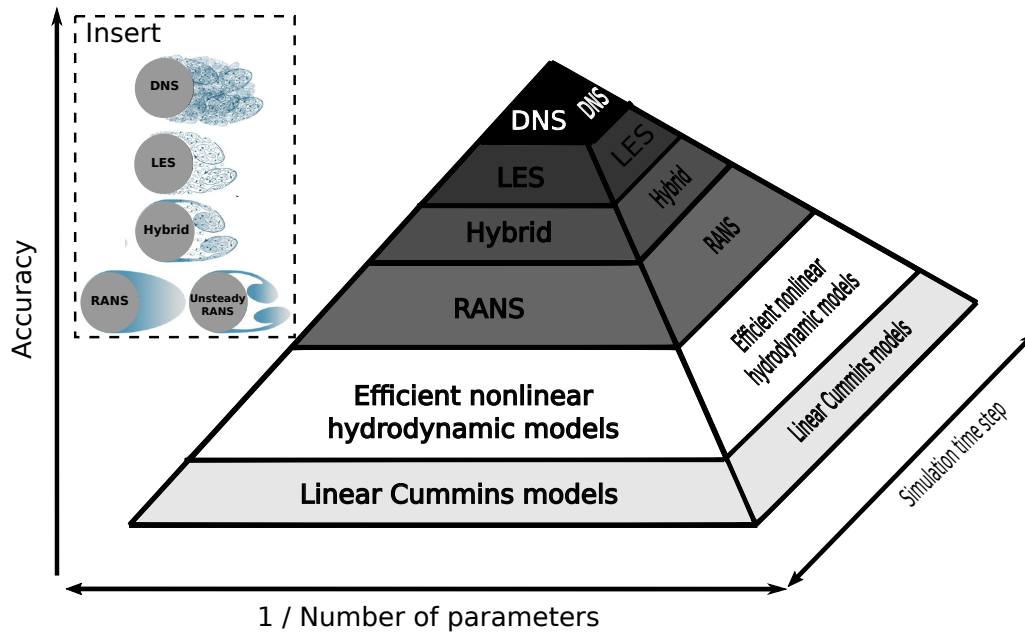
Insert

DNS

LES

Hybrid

RANS

Unsteady RANS

Accuracy

DNS

DNS

LES

LES

Hybrid

Hybrid

RANS

RANS

Efficient nonlinear hydrodynamic models

Efficient nonlinear hydrodynamic models

Linear Cummins models

Linear Cummins models

Simulation time step

1 / Number of parameters